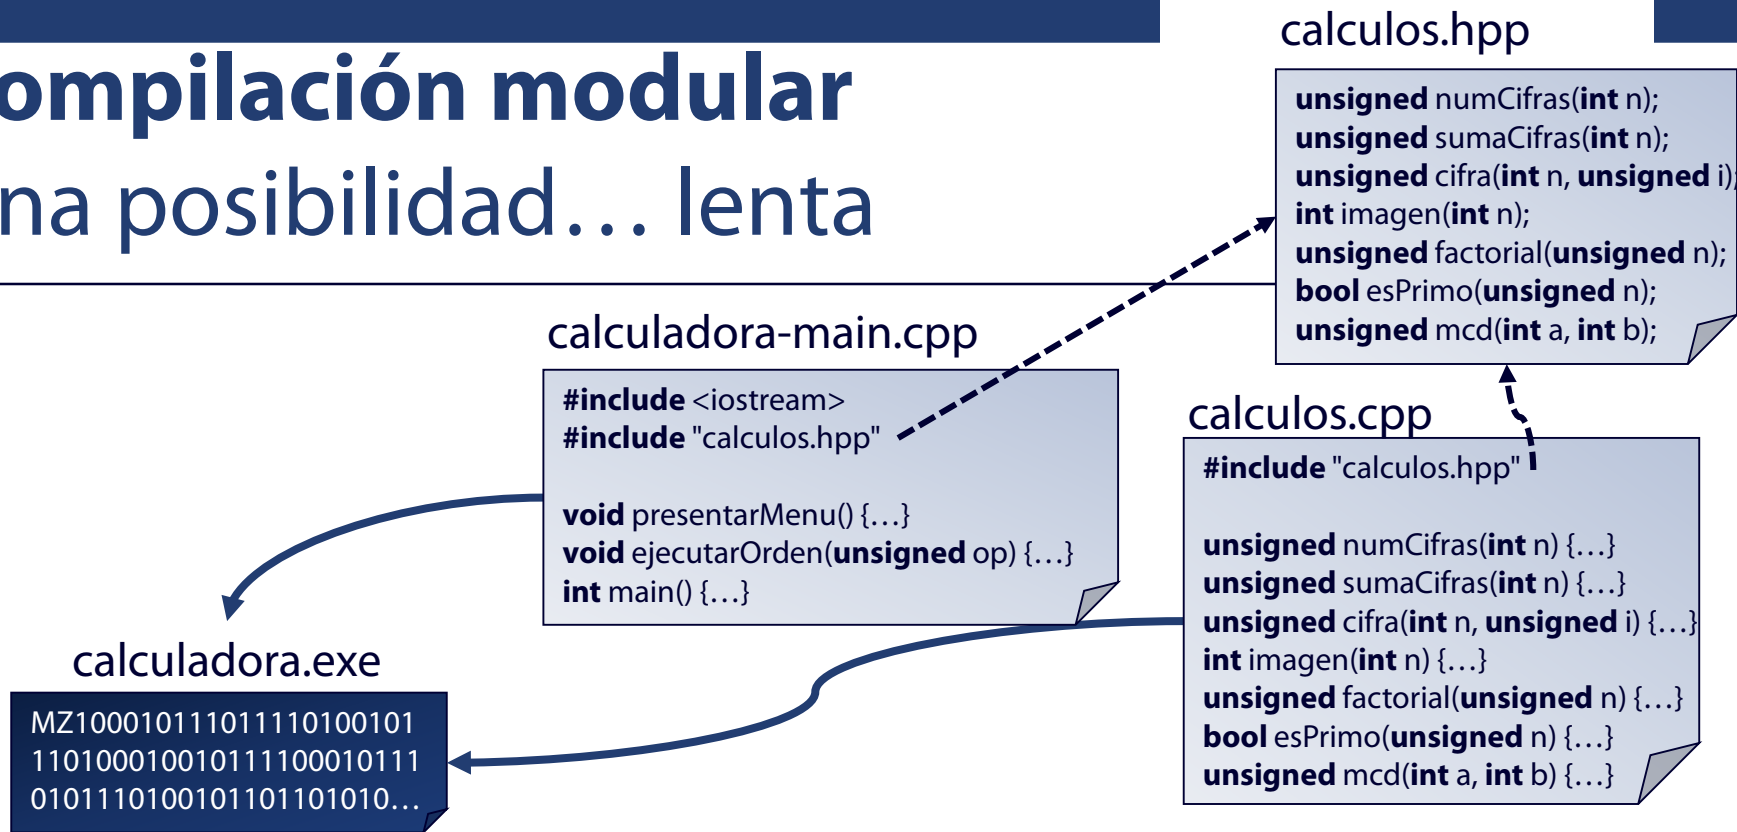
ompilación modular
na posibilidad… lenta

calculos.hpp

**unsigned** numCifras(**int** n);
**unsigned** sumaCifras(**int** n);
**unsigned** cifra(**int** n, **unsigned** i);
**int** imagen(**int** n);
**unsigned** factorial(**unsigned** n);
**bool** esPrimo(**unsigned** n);
**unsigned** mcd(**int** a, **int** b);

calculadora-main.cpp

**#include** <iostream>
**#include** "calculos.hpp"

**void** presentarMenu() {…}
**void** ejecutarOrden(**unsigned** op) {…}
**int** main() {…}

calculos.cpp

**#include** "calculos.hpp"

**unsigned** numCifras(**int** n) {…}
**unsigned** sumaCifras(**int** n) {…}
**unsigned** cifra(**int** n, **unsigned** i) {…}
**int** imagen(**int** n) {…}
**unsigned** factorial(**unsigned** n) {…}
**bool** esPrimo(**unsigned** n) {…}
**unsigned** mcd(**int** a, **int** b) {…}

calculadora.exe

MZ1000101110111110100101
1101000100101111000101111
0101110100101101101010…